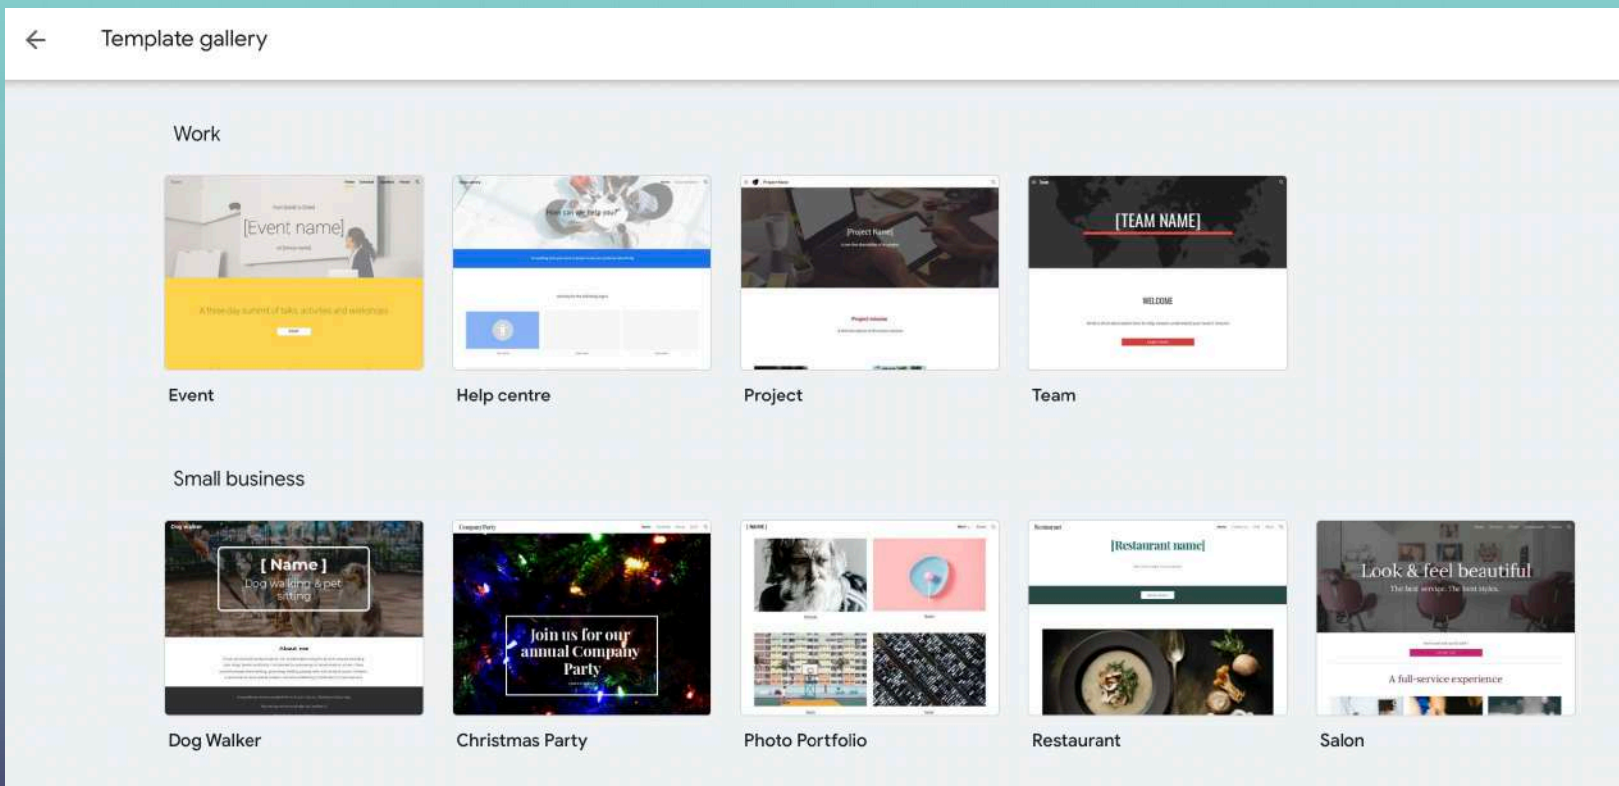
Template gallery

Work

[Event name]

[TEAM NAME]

WELCOME

Event

Help centre

Project

Team

Small business

[ Name ]
Dog walking & pet sitting

About me

Join us for our annual Company Party

[Restaurant name]

Look & feel beautiful

The best service. The best styles.

A full-service experience

Dog Walker

Christmas Party

Photo Portfolio

Restaurant

Salon